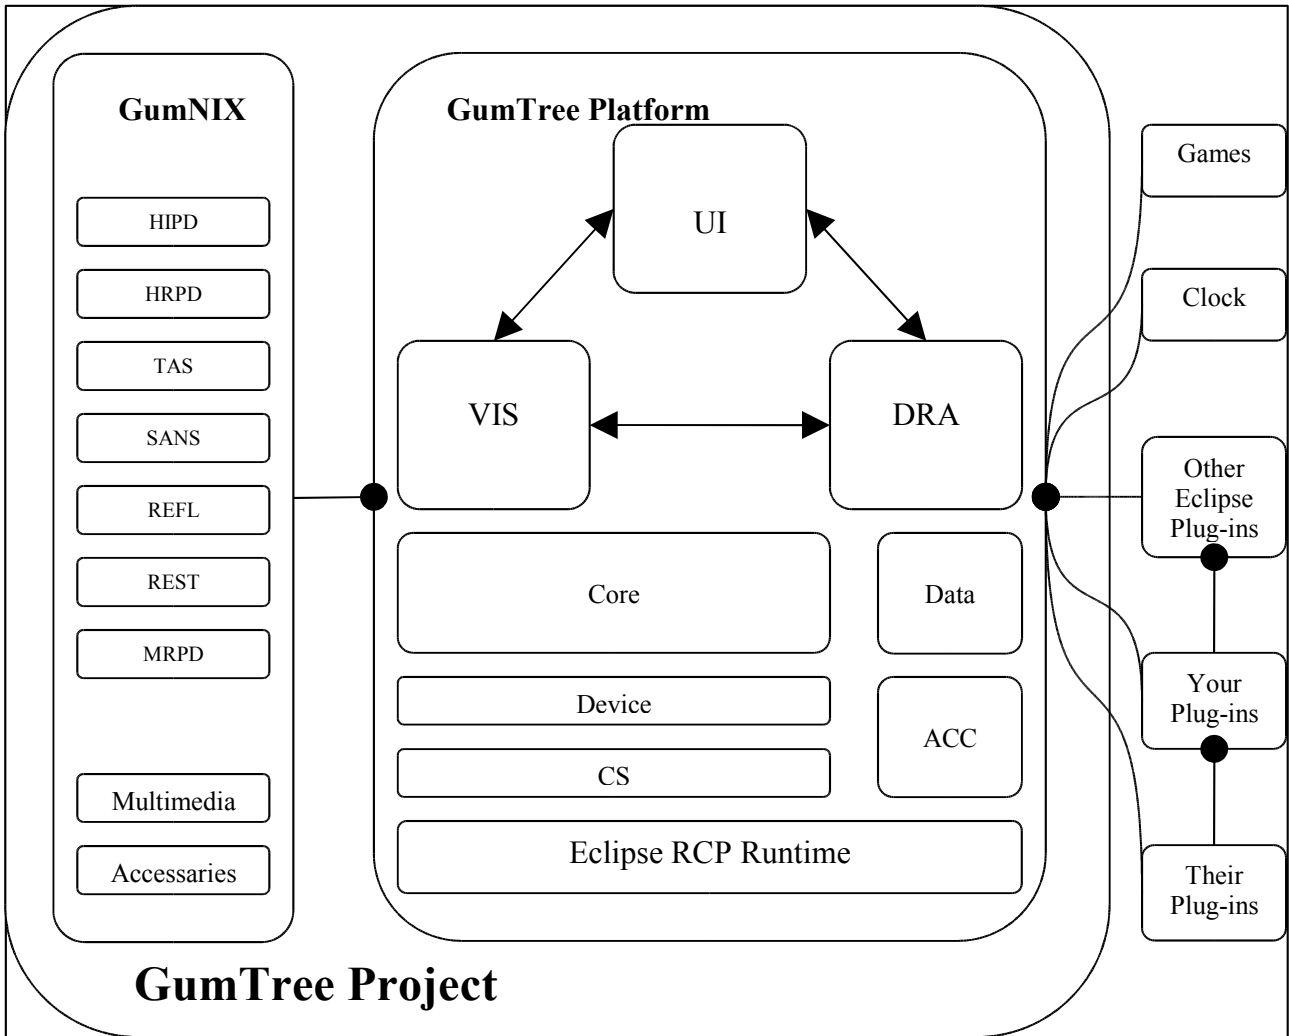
GumNIX

HIPD

HRPD

TAS

SANS

REFL

REST

MRPD

Multimedia

Accessaries

GumTree Platform

UI

VIS

DRA

Core

Data

Device

ACC

CS

Eclipse RCP Runtime

Games

Clock

Other Eclipse Plug-ins

Your Plug-ins

Their Plug-ins

GumTree Project